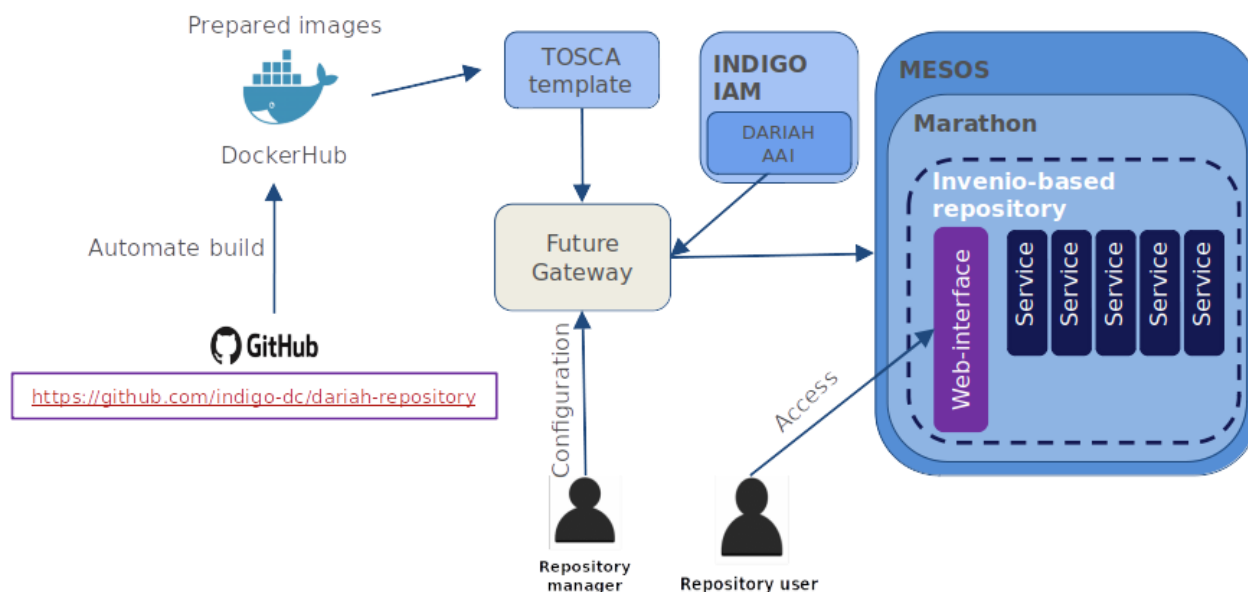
Prepared images

DockerHub

Automate build

GitHub

https://github.com/indigo-dc/dariah-repository

TOSCA template

INDIGO IAM

DARIAH AAI

Future Gateway

Configuration

Repository manager

MESOS

Marathon

Invenio-based repository

Web-interface

Service

Service

Service

Service

Service

Access

Repository user